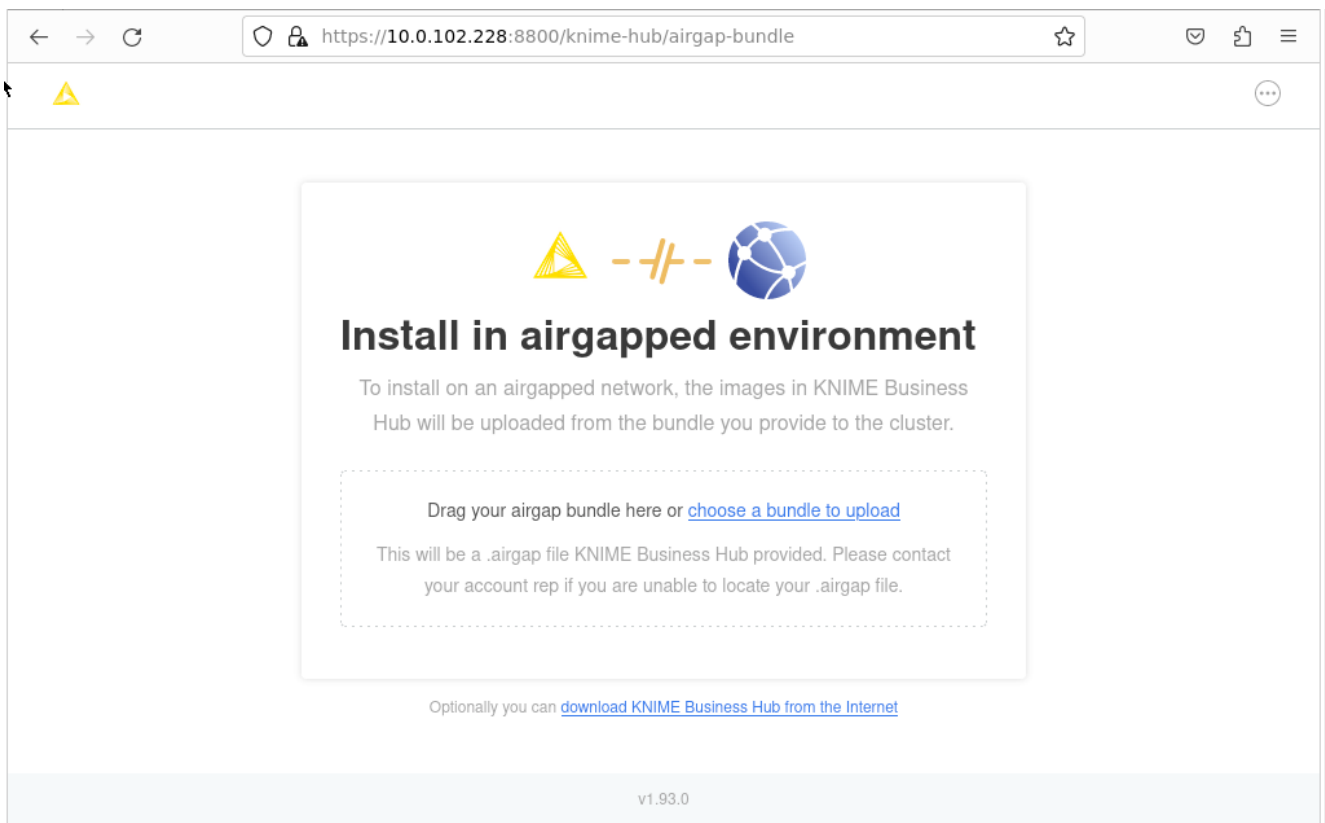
https://10.0.102.228:8800/knime-hub/airgap-bundle

Install in airgapped environment

To install on an airgapped network, the images in KNIME Business Hub will be uploaded from the bundle you provide to the cluster.

Drag your airgap bundle here or choose a bundle to upload

This will be a .airgap file KNIME Business Hub provided. Please contact your account rep if you are unable to locate your .airgap file.

Optionally you can download KNIME Business Hub from the Internet

v1.93.0